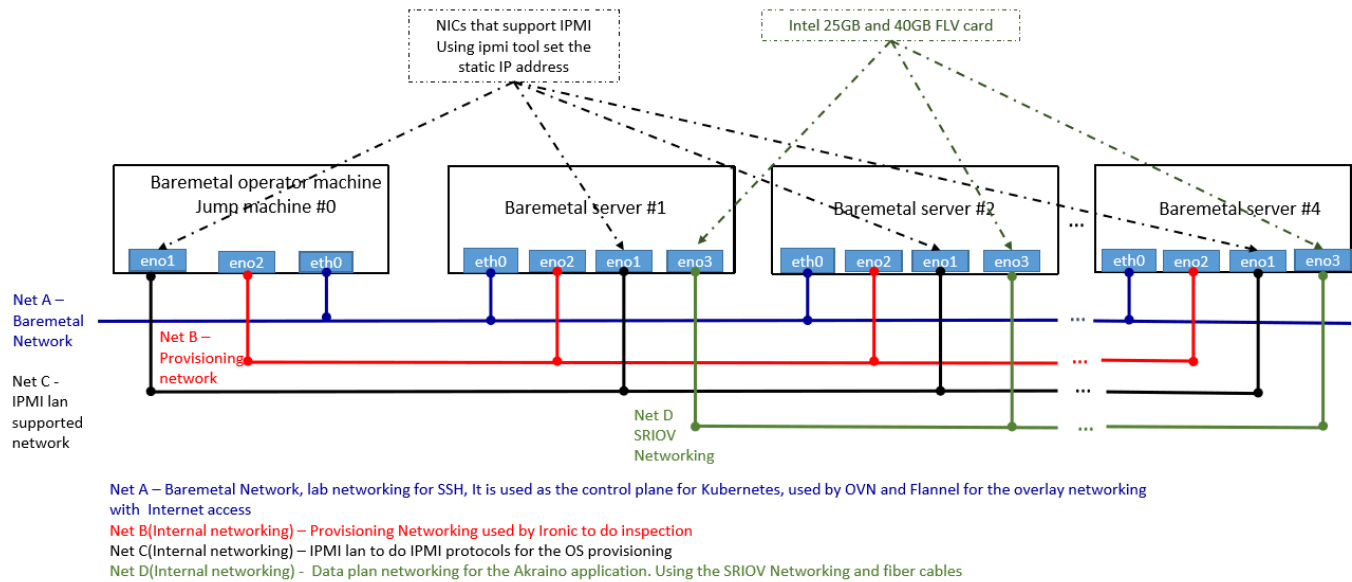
NICs that support IPMI
Using ipmi tool set the static IP address

Intel 25GB and 40GB FLV card

Baremetal operator machine
Jump machine #0

eno1 eno2 eth0

Baremetal server #1

eth0 eno2 eno1 eno3

Baremetal server #2

eth0 eno2 eno1 eno3

...

Baremetal server #4

eth0 eno2 eno1 eno3

Net A – Baremetal Network

Net B – Provisioning network

Net C - IPMI lan supported network

Net D SRIOV Networking

...
...
...
...

Net A – Baremetal Network, lab networking for SSH, It is used as the control plane for Kubernetes, used by OVN and Flannel for the overlay networking with Internet access
Net B(Internal networking) – Provisioning Networking used by Ironic to do inspection
Net C(Internal networking) – IPMI lan to do IPMI protocols for the OS provisioning
Net D(Internal networking) - Data plan networking for the Akraino application. Using the SRIOV Networking and fiber cables